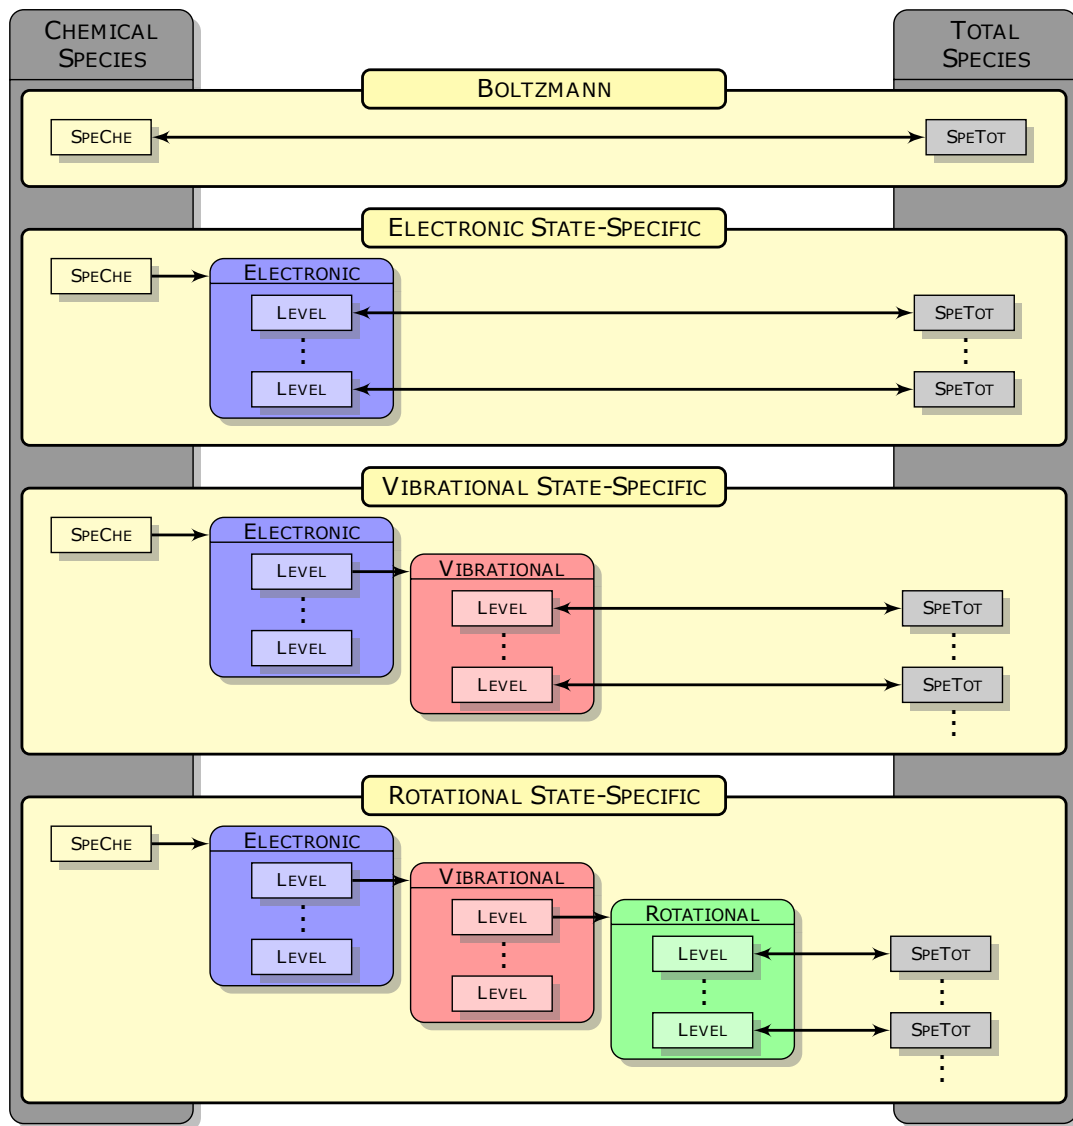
Chemical Species

Total Species

Boltzmann

SpeChe

SpeTot

Electronic State-Specific

SpeChe

Electronic

Level

Level

SpeTot

SpeTot

Vibrational State-Specific

SpeChe

Electronic

Level

Level

Vibrational

Level

Level

SpeTot

SpeTot

Rotational State-Specific

SpeChe

Electronic

Level

Level

Vibrational

Level

Level

Rotational

Level

Level

SpeTot

SpeTot